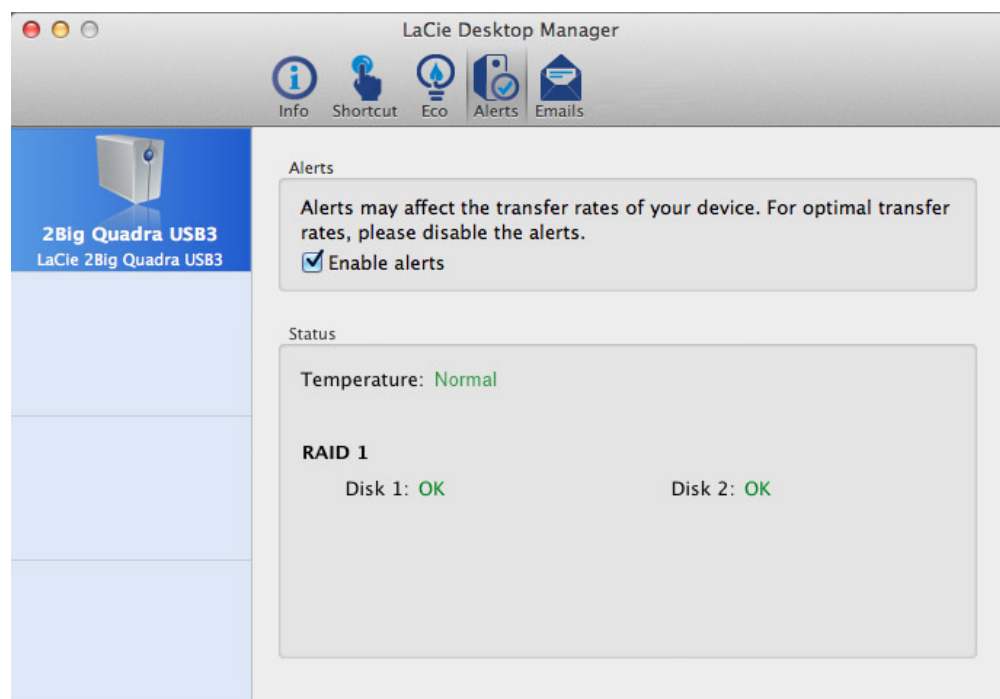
LaCie Desktop Manager

Info Shortcut Eco Alerts Emails

2Big Quadra USB3
LaCie 2Big Quadra USB3

Alerts

Alerts may affect the transfer rates of your device. For optimal transfer rates, please disable the alerts.

Enable alerts

Status

Temperature: Normal

RAID 1

Disk 1: OK

Disk 2: OK